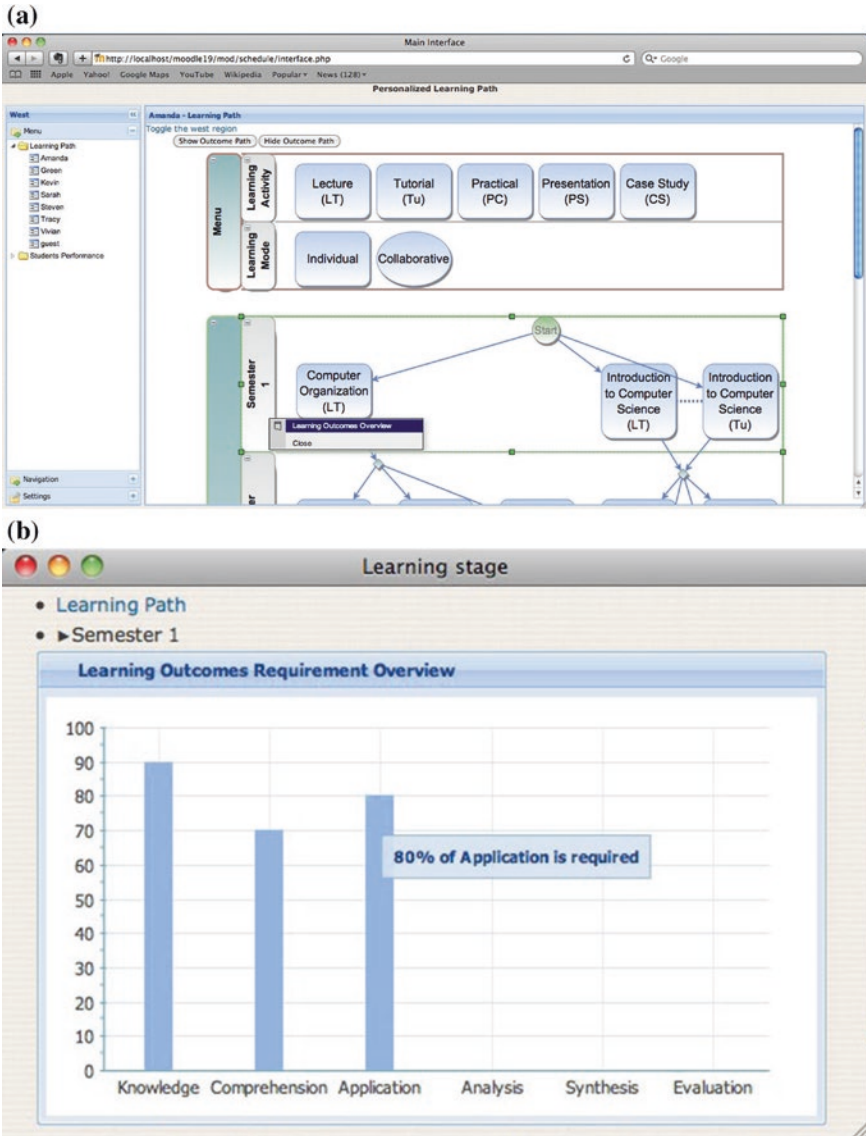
(a)

Main Interface

http://localhost/moodle19/mod/schedule/interface.php

Q- Google

Apple Yahoo! Google Maps YouTube Wikipedia Popular News (128)

Personalized Learning Path

West

Menu

Learning Path

Amanda

Green

Kevin

Sarah

Steven

Tracy

Vivian

guest

Students Performance

Navigation

Settings

Amanda - Learning Path

Toggle the west region

Show Outcome Path

Hide Outcome Path

Menu

Learning Activity

Lecture (LT)

Tutorial (Tu)

Practical (PC)

Presentation (PS)

Case Study (CS)

Learning Mode

Individual

Collaborative

Start

Semester 1

Computer Organization (LT)

Introduction to Computer Science (LT)

Introduction to Computer Science (Tu)

Learning Outcomes Overview

Close

(b)

Learning stage

• Learning Path

• ►Semester 1

Learning Outcomes Requirement Overview

100
90
80
70
60
50
40
30
20
10
0

80% of Application is required

Knowledge Comprehension Application Analysis Synthesis Evaluation